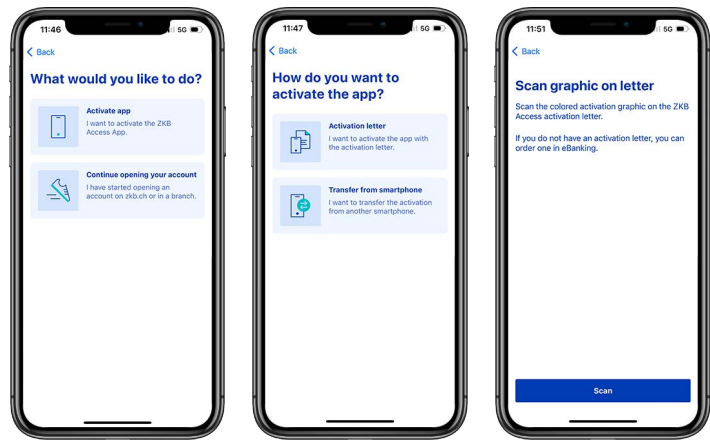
11:46 5G

Back

What would you like to do?

Activate app
I want to activate the ZKB Access App.

Continue opening your account
I have started opening an account on zkb.ch or in a branch.

11:47 5G

Back

How do you want to activate the app?

Activation letter
I want to activate the app with the activation letter.

Transfer from smartphone
I want to transfer the activation from another smartphone.

11:51 5G

Back

Scan graphic on letter

Scan the colored activation graphic on the ZKB Access activation letter.

If you do not have an activation letter, you can order one in eBanking.

Scan